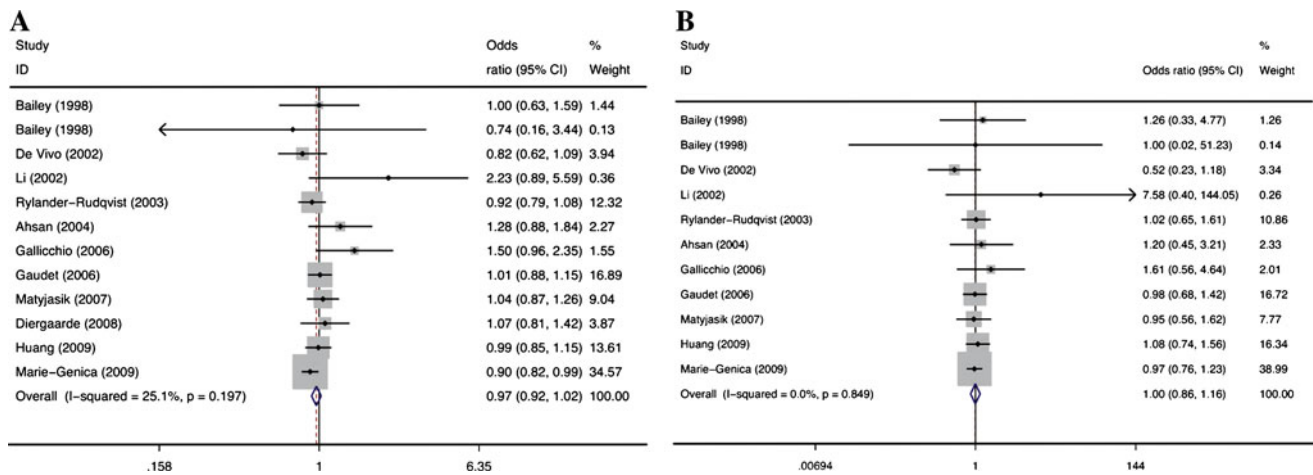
A

| Study ID | Odds ratio (95% CI) | % Weight |
|---|---|---|
| Bailey (1998) | 1.00 (0.63, 1.59) | 1.44 |
| Bailey (1998) | 0.74 (0.16, 3.44) | 0.13 |
| De Vivo (2002) | 0.82 (0.62, 1.09) | 3.94 |
| Li (2002) | 2.23 (0.89, 5.59) | 0.36 |
| Rylander-Rudqvist (2003) | 0.92 (0.79, 1.08) | 12.32 |
| Ahsan (2004) | 1.28 (0.88, 1.84) | 2.27 |
| Gallicchio (2006) | 1.50 (0.96, 2.35) | 1.55 |
| Gaudet (2006) | 1.01 (0.88, 1.15) | 16.89 |
| Matyjasik (2007) | 1.04 (0.87, 1.26) | 9.04 |
| Diergaarde (2008) | 1.07 (0.81, 1.42) | 3.87 |
| Huang (2009) | 0.99 (0.85, 1.15) | 13.61 |
| Marie-Genica (2009) | 0.90 (0.82, 0.99) | 34.57 |
| Overall (I-squared = 25.1%, p = 0.197) | 0.97 (0.92, 1.02) | 100.00 |

.158 1 6.35

B

| Study ID | Odds ratio (95% CI) | % Weight |
|---|---|---|
| Bailey (1998) | 1.26 (0.33, 4.77) | 1.26 |
| Bailey (1998) | 1.00 (0.02, 51.23) | 0.14 |
| De Vivo (2002) | 0.52 (0.23, 1.18) | 3.34 |
| Li (2002) | 7.58 (0.40, 144.05) | 0.26 |
| Rylander-Rudqvist (2003) | 1.02 (0.65, 1.61) | 10.86 |
| Ahsan (2004) | 1.20 (0.45, 3.21) | 2.33 |
| Gallicchio (2006) | 1.61 (0.56, 4.64) | 2.01 |
| Gaudet (2006) | 0.98 (0.68, 1.42) | 16.72 |
| Matyjasik (2007) | 0.95 (0.56, 1.62) | 7.77 |
| Huang (2009) | 1.08 (0.74, 1.56) | 16.34 |
| Marie-Genica (2009) | 0.97 (0.76, 1.23) | 38.99 |
| Overall (I-squared = 0.0%, p = 0.849) | 1.00 (0.86, 1.16) | 100.00 |

.00694 1 144